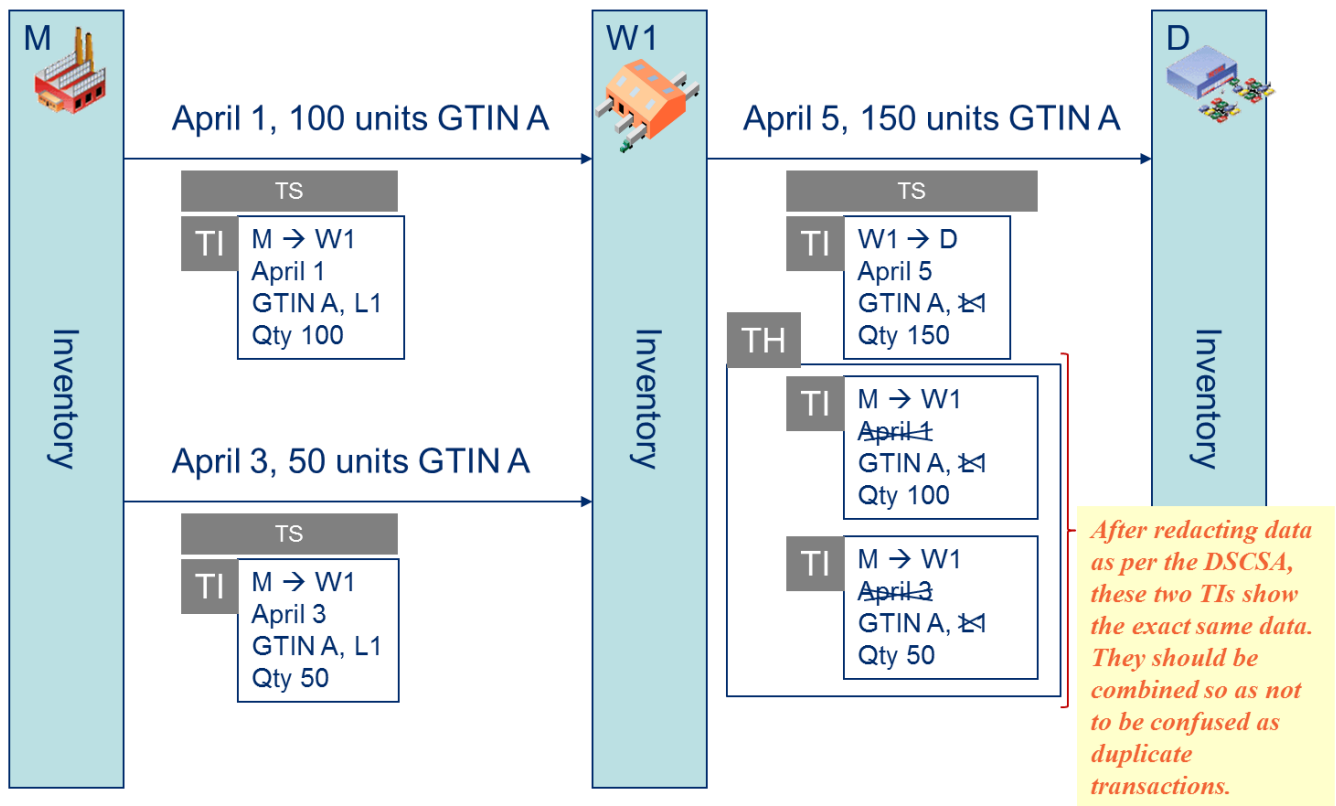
M

Inventory

April 1, 100 units GTIN A

TS

TI

M → W1
April 1
GTIN A, L1
Qty 100

April 3, 50 units GTIN A

TS

TI

M → W1
April 3
GTIN A, L1
Qty 50

W1

Inventory

April 5, 150 units GTIN A

TS

TI

W1 → D
April 5
GTIN A, ~~L1~~
Qty 150

TH

TI

M → W1
~~April 1~~
GTIN A, ~~L1~~
Qty 100

TI

M → W1
~~April 3~~
GTIN A, ~~L1~~
Qty 50

D

Inventory

After redacting data as per the DSCSA, these two TIs show the exact same data. They should be combined so as not to be confused as duplicate transactions.